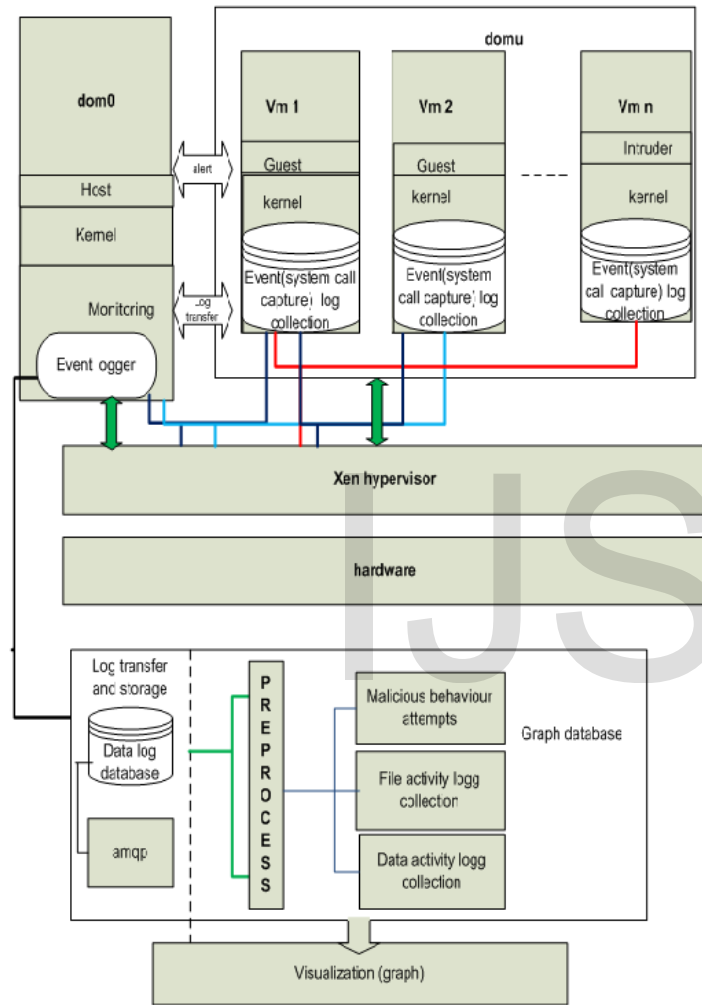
domu

dom0

Vm 1

Vm 2

Vm n

alert

Guest

Guest

Intruder

Host

kernel

kernel

kernel

Kernel

Event(system call capture) log collection

Event(system call capture) log collection

Event(system call capture) log collection

Monitoring

Log transfer

Event logger

Xen hypervisor

hardware

IJS

Log transfer and storage

Data log database

amqp

PREPROCESS

Malicious behaviour attempts

File activity logg collection

Data activity logg collection

Graph database

Visualization (graph)